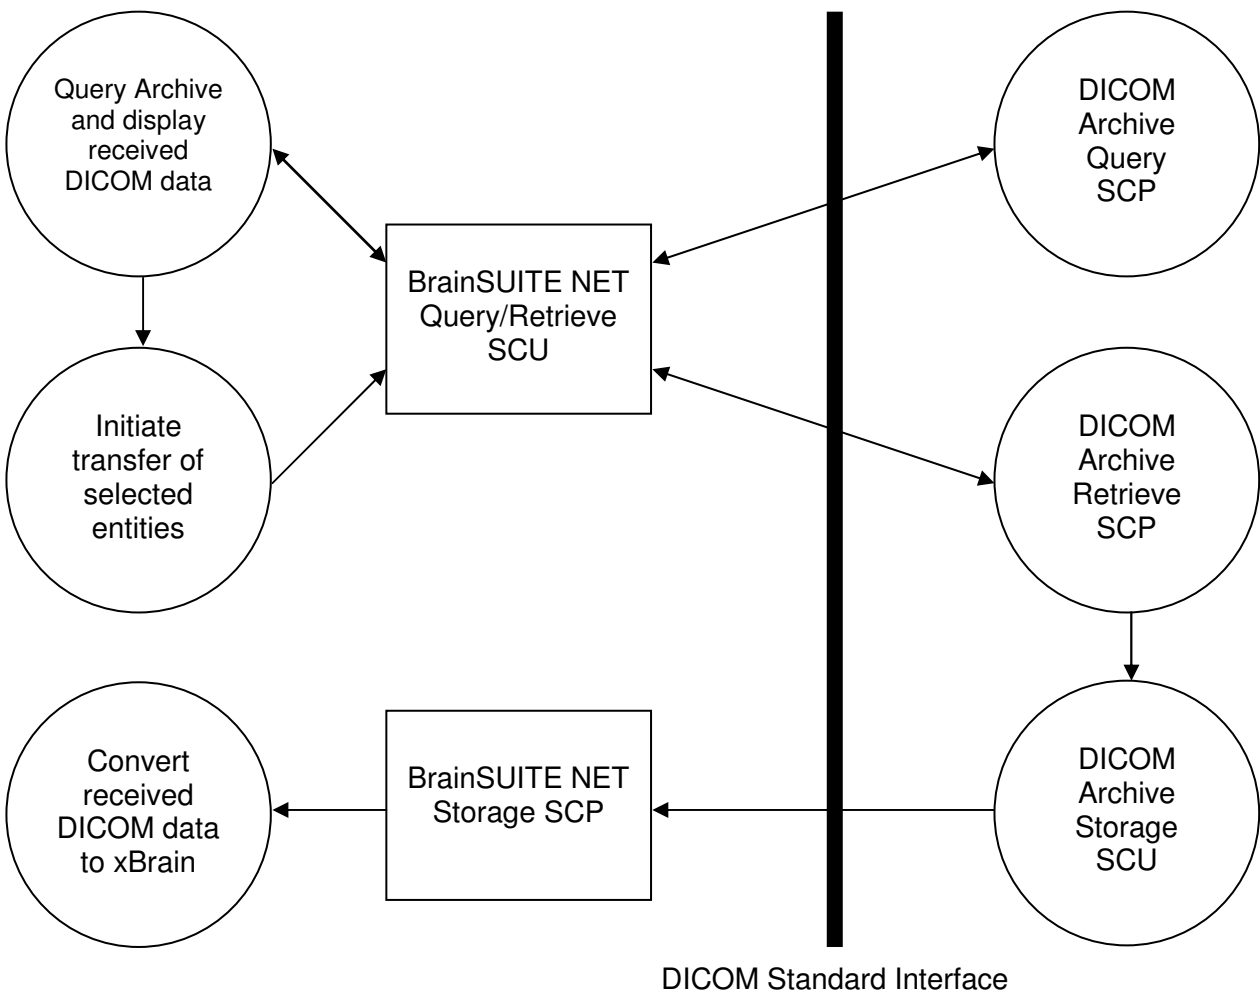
Query Archive and display received DICOM data

Initiate transfer of selected entities

BrainSUITE NET Query/Retrieve SCU

DICOM Archive Query SCP

DICOM Archive Retrieve SCP

Convert received DICOM data to xBrain

BrainSUITE NET Storage SCP

DICOM Archive Storage SCU

DICOM Standard Interface